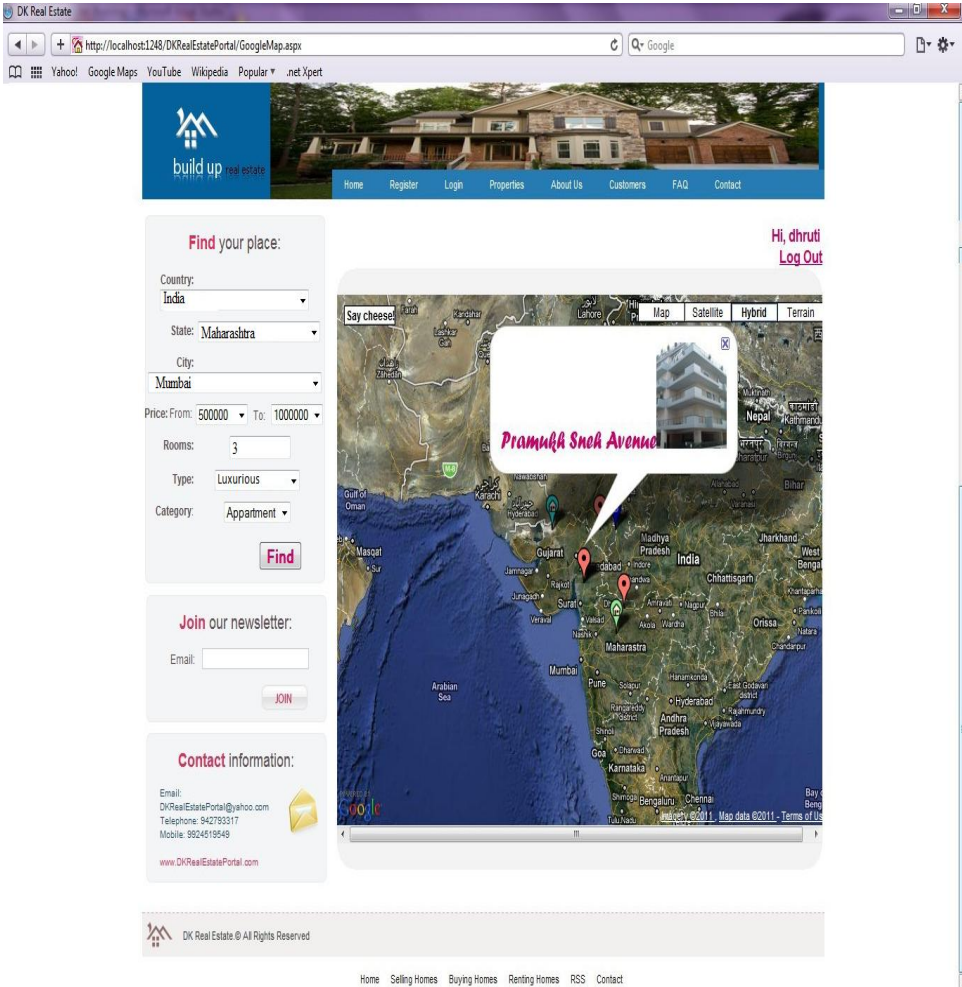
DK Real Estate

http://localhost:1248/DKRealEstatePortal/GoogleMap.aspx

Google

Yahoo! Google Maps YouTube Wikipedia Popular ▾ .net Xpert

build up real estate

Home Register Login Properties About Us Customers FAQ Contact

Find your place:

Country:
India

State: Maharashtra

City:
Mumbai

Price: From: 500000 To: 1000000

Rooms: 3

Type: Luxurious

Category: Appartment

Find

Join our newsletter:

Email:

JOIN

Contact information:

Email:
DKRealEstatePortal@yahoo.com
Telephone: 942793317
Mobile: 9924519549

www.DKRealEstatePortal.com

Hi, dhruti
Log Out

Say cheese!

Map Satellite Hybrid Terrain

Pramukh Sneh Avenue

Lahore Kandahar Zahedan Karachi Gulf of Oman Masqat Sur Gujarat Jamnagar Rajkot Junagadh Veraval Surat Valsad Nashik Mumbai Pune Solapur Arabian Sea Goa Dharwad Karnataka Shimoga Bengaluru Chennai Anantapur Maharashtra Hyderabad Andhra Pradesh Madhya Pradesh India Chhattisgarh Nepal Kathmandu Bihar Jharkhand West Bengal Orissa Nagpur Amravati Akola Wardha Indore Chandrapur Hanamkonda Rajahmundry Vijayawada East Godavari district Allahabad Varanasi Nawabshah Hyderabad Natara Khantapara Tamil Nadu

Imagery ©2011 , Map data ©2011 - Terms of Us

DK Real Estate © All Rights Reserved

Home Selling Homes Buying Homes Renting Homes RSS Contact